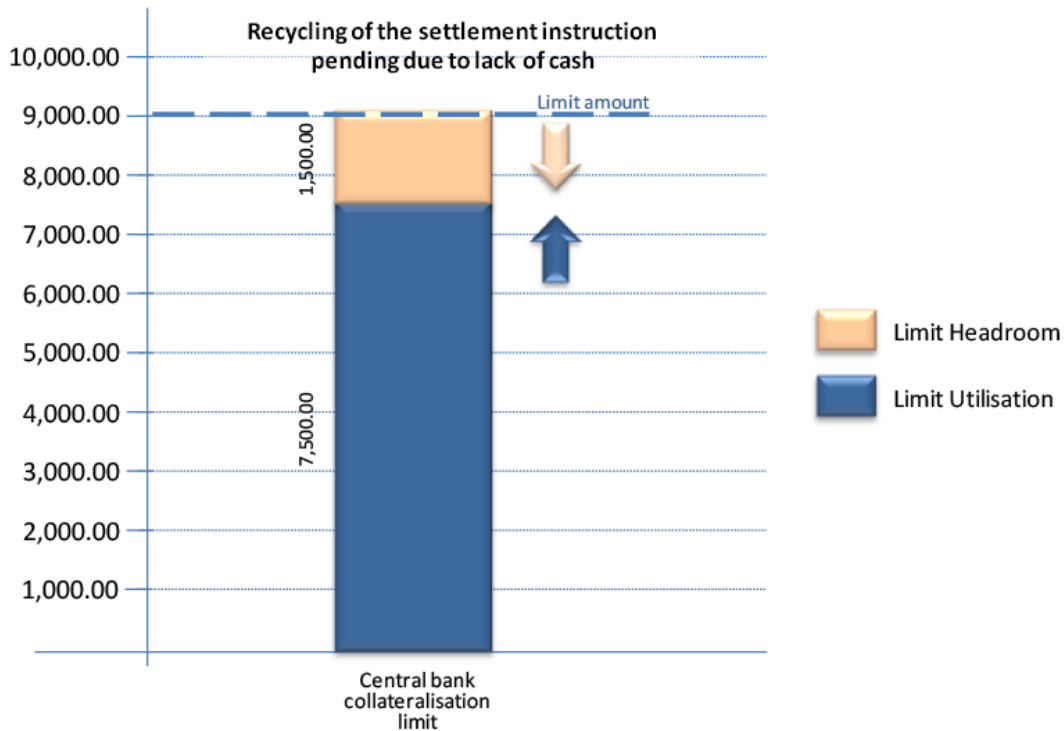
Recycling of the settlement instruction pending due to lack of cash

10,000.00
9,000.00
8,000.00
7,000.00
6,000.00
5,000.00
4,000.00
3,000.00
2,000.00
1,000.00

Limit amount

1,500.00

7,500.00

Central bank collateralisation limit

Limit Headroom

Limit Utilisation